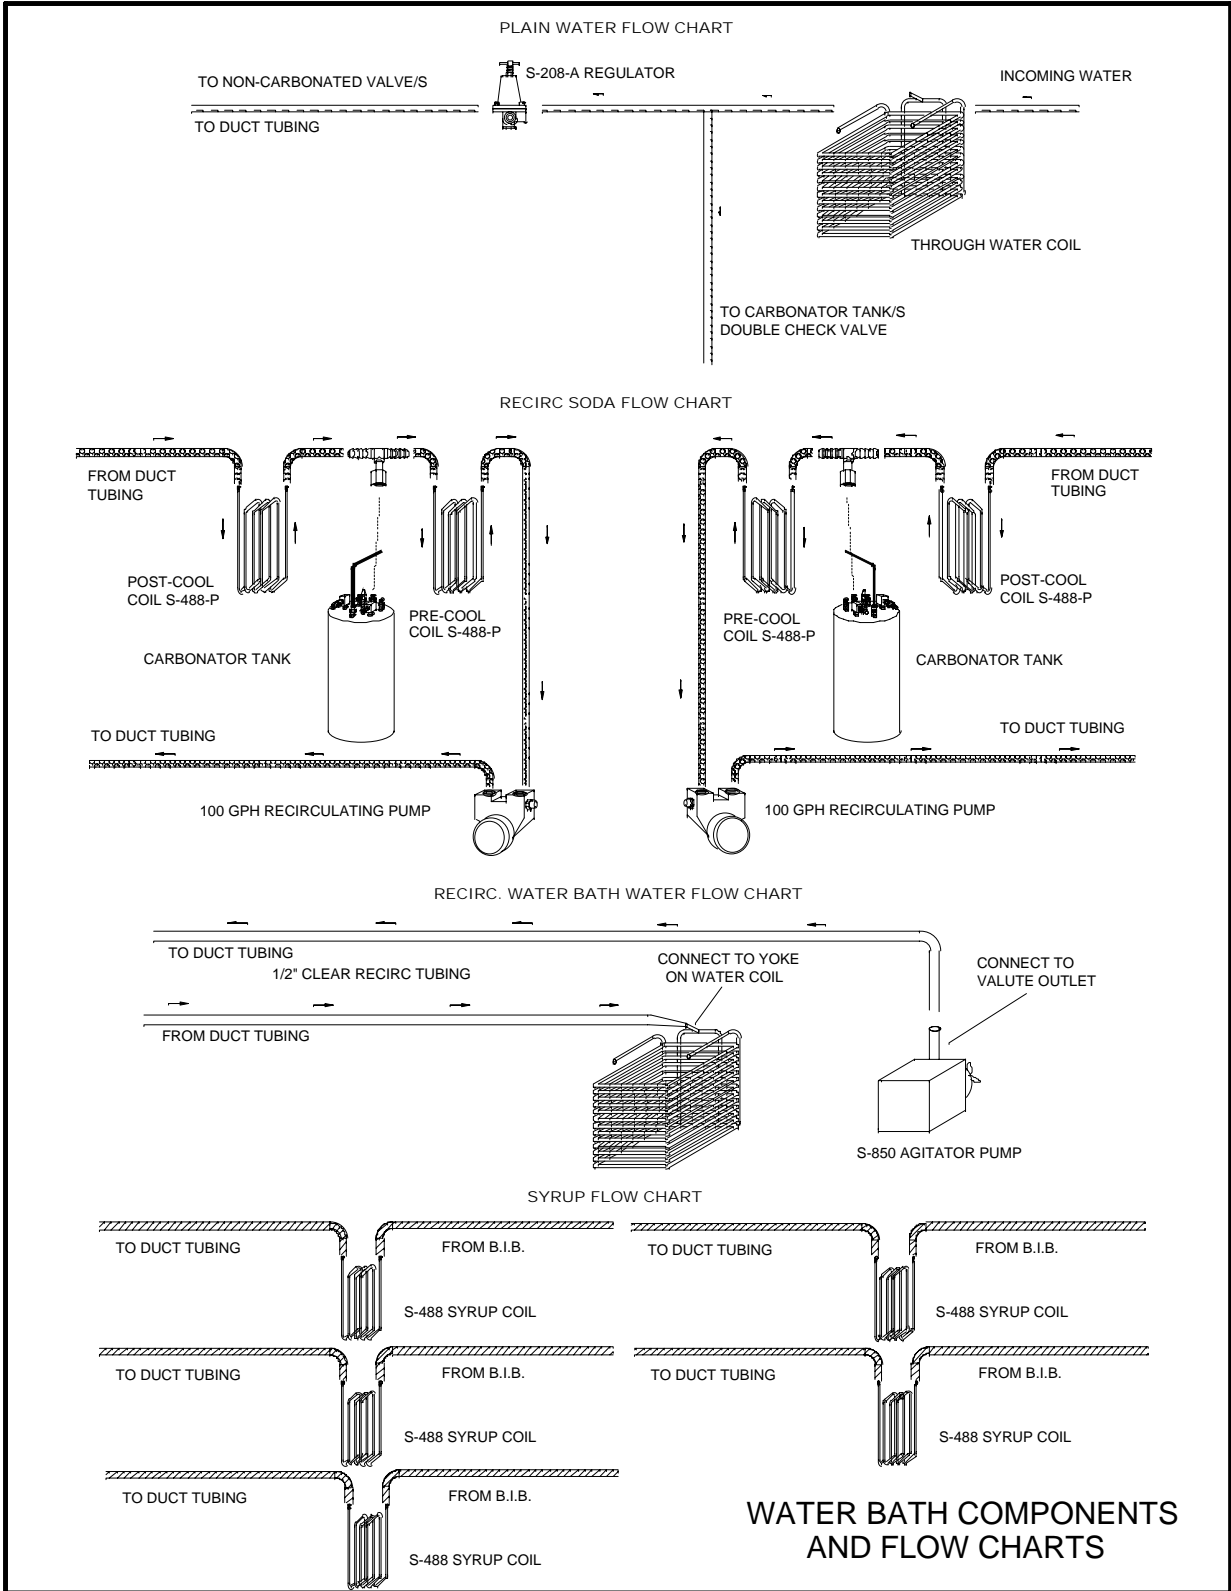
PLAIN WATER FLOW CHART

TO NON-CARBONATED VALVE/S

S-208-A REGULATOR

INCOMING WATER

TO DUCT TUBING

THROUGH WATER COIL

TO CARBONATOR TANK/S
DOUBLE CHECK VALVE

RECIRC SODA FLOW CHART

FROM DUCT TUBING

POST-COOL COIL S-488-P

PRE-COOL COIL S-488-P

CARBONATOR TANK

TO DUCT TUBING

100 GPH RECIRCULATING PUMP

FROM DUCT TUBING

PRE-COOL COIL S-488-P

POST-COOL COIL S-488-P

CARBONATOR TANK

TO DUCT TUBING

100 GPH RECIRCULATING PUMP

RECIRC. WATER BATH WATER FLOW CHART

TO DUCT TUBING

1/2" CLEAR RECIRC TUBING

CONNECT TO YOKE ON WATER COIL

CONNECT TO VALUTE OUTLET

FROM DUCT TUBING

S-850 AGITATOR PUMP

SYRUP FLOW CHART

TO DUCT TUBING

FROM B.I.B.

S-488 SYRUP COIL

TO DUCT TUBING

FROM B.I.B.

S-488 SYRUP COIL

TO DUCT TUBING

FROM B.I.B.

S-488 SYRUP COIL

TO DUCT TUBING

FROM B.I.B.

S-488 SYRUP COIL

TO DUCT TUBING

FROM B.I.B.

S-488 SYRUP COIL

WATER BATH COMPONENTS AND FLOW CHARTS